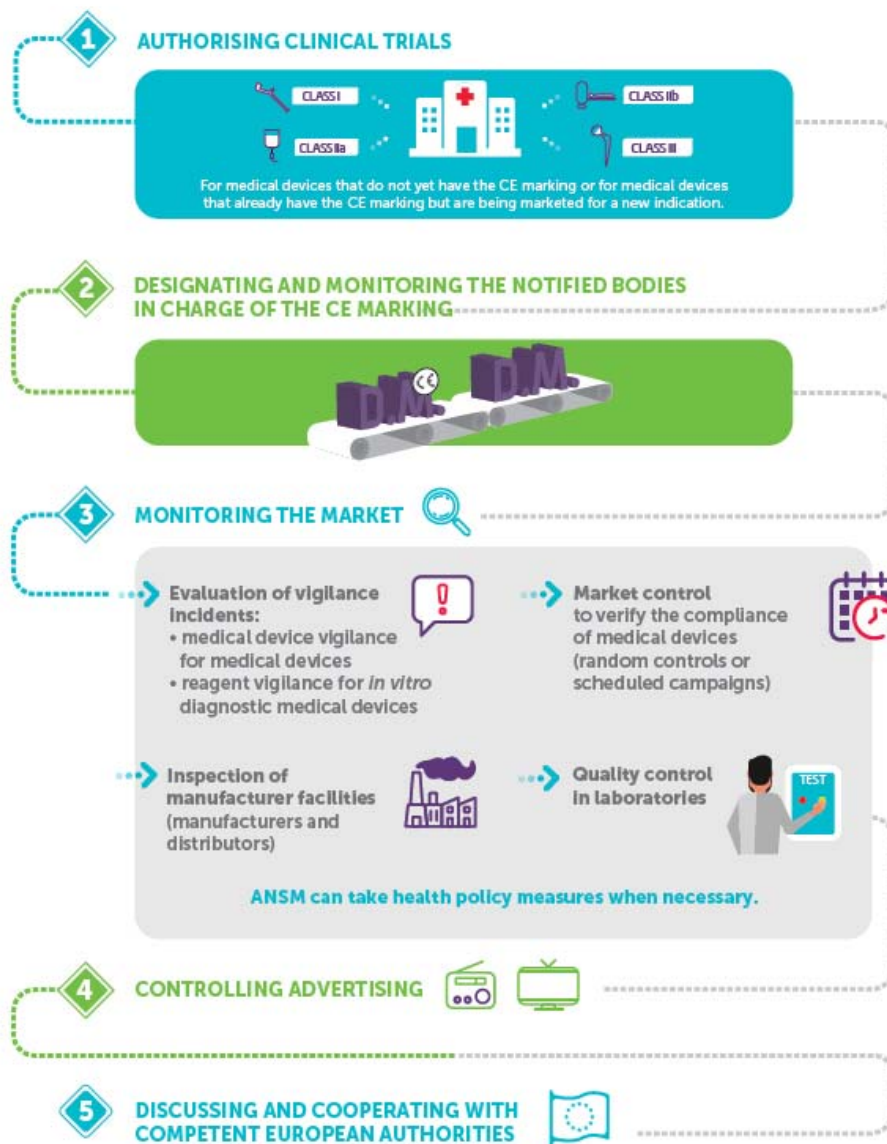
1 AUTHORISING CLINICAL TRIALS

CLASS I

CLASS IIa

CLASS IIb

CLASS III

For medical devices that do not yet have the CE marking or for medical devices that already have the CE marking but are being marketed for a new indication.

2 DESIGNATING AND MONITORING THE NOTIFIED BODIES IN CHARGE OF THE CE MARKING

D.M. CE D.M.

3 MONITORING THE MARKET

Evaluation of vigilance incidents:
• medical device vigilance for medical devices
• reagent vigilance for *in vitro* diagnostic medical devices

Market control to verify the compliance of medical devices (random controls or scheduled campaigns)

Inspection of manufacturer facilities (manufacturers and distributors)

Quality control in laboratories

TEST

ANSM can take health policy measures when necessary.

4 CONTROLLING ADVERTISING

5 DISCUSSING AND COOPERATING WITH COMPETENT EUROPEAN AUTHORITIES